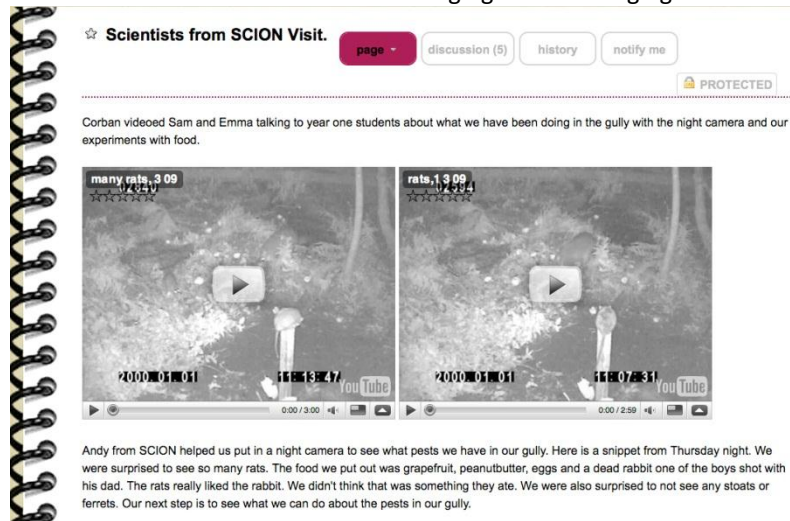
☆ Scientists from SCION Visit.

page ▾ discussion (5) history notify me

PROTECTED

Corban videoed Sam and Emma talking to year one students about what we have been doing in the gully with the night camera and our experiments with food.

many rats, 3 09
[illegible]
☆☆☆☆☆
2000 01 01 11:13:47
YouTube
0:00 / 3:00

rats,1 3 09
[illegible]
☆☆☆☆☆
2000 01 01 11:07:31
YouTube
0:00 / 2:59

Andy from SCION helped us put in a night camera to see what pests we have in our gully. Here is a snippet from Thursday night. We were surprised to see so many rats. The food we put out was grapefruit, peanutbutter, eggs and a dead rabbit one of the boys shot with his dad. The rats really liked the rabbit. We didn't think that was something they ate. We were also surprised to not see any stoats or ferrets. Our next step is to see what we can do about the pests in our gully.